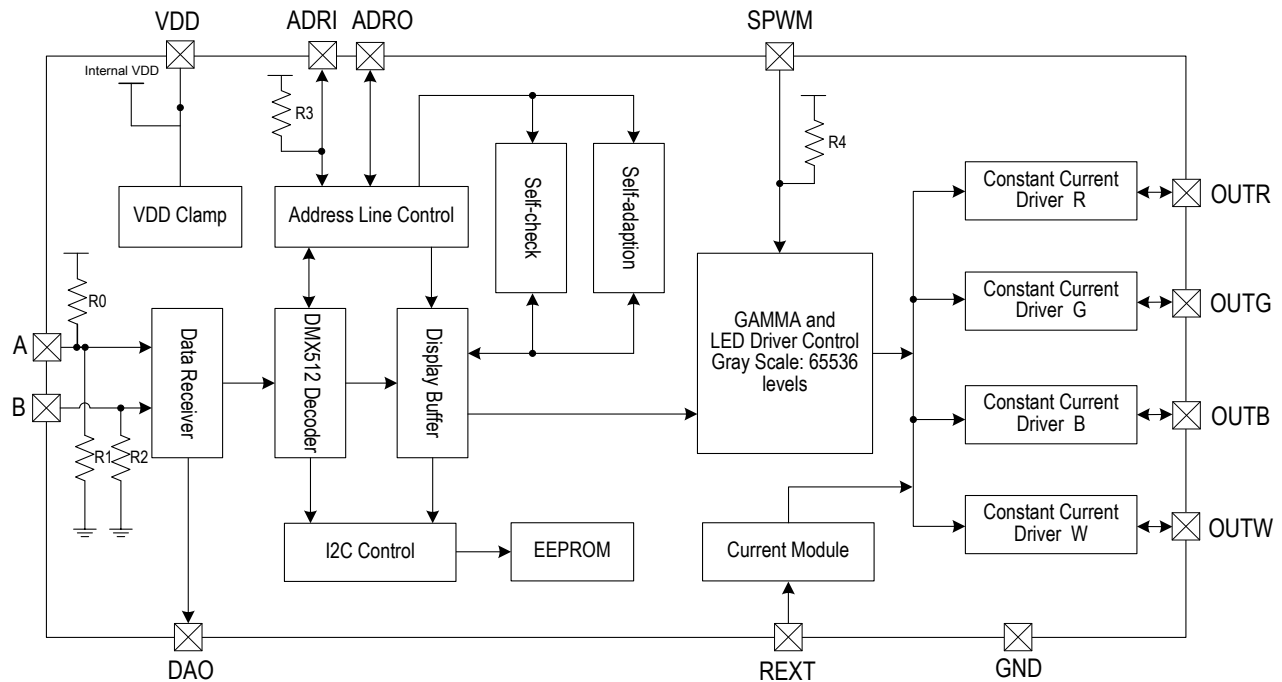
VDD
ADRI
ADRO
SPWM
Internal VDD
R3
R4
VDD Clamp
Address Line Control
Self-check
Self-adaption
Constant Current Driver R
OUTR
R0
GAMMA and LED Driver Control Gray Scale: 65536 levels
Constant Current Driver G
OUTG
A
Data Receiver
DMX512 Decoder
Display Buffer
B
R1
R2
Constant Current Driver B
OUTB
Constant Current Driver W
OUTW
I2C Control
EEPROM
Current Module
DAO
REXT
GND